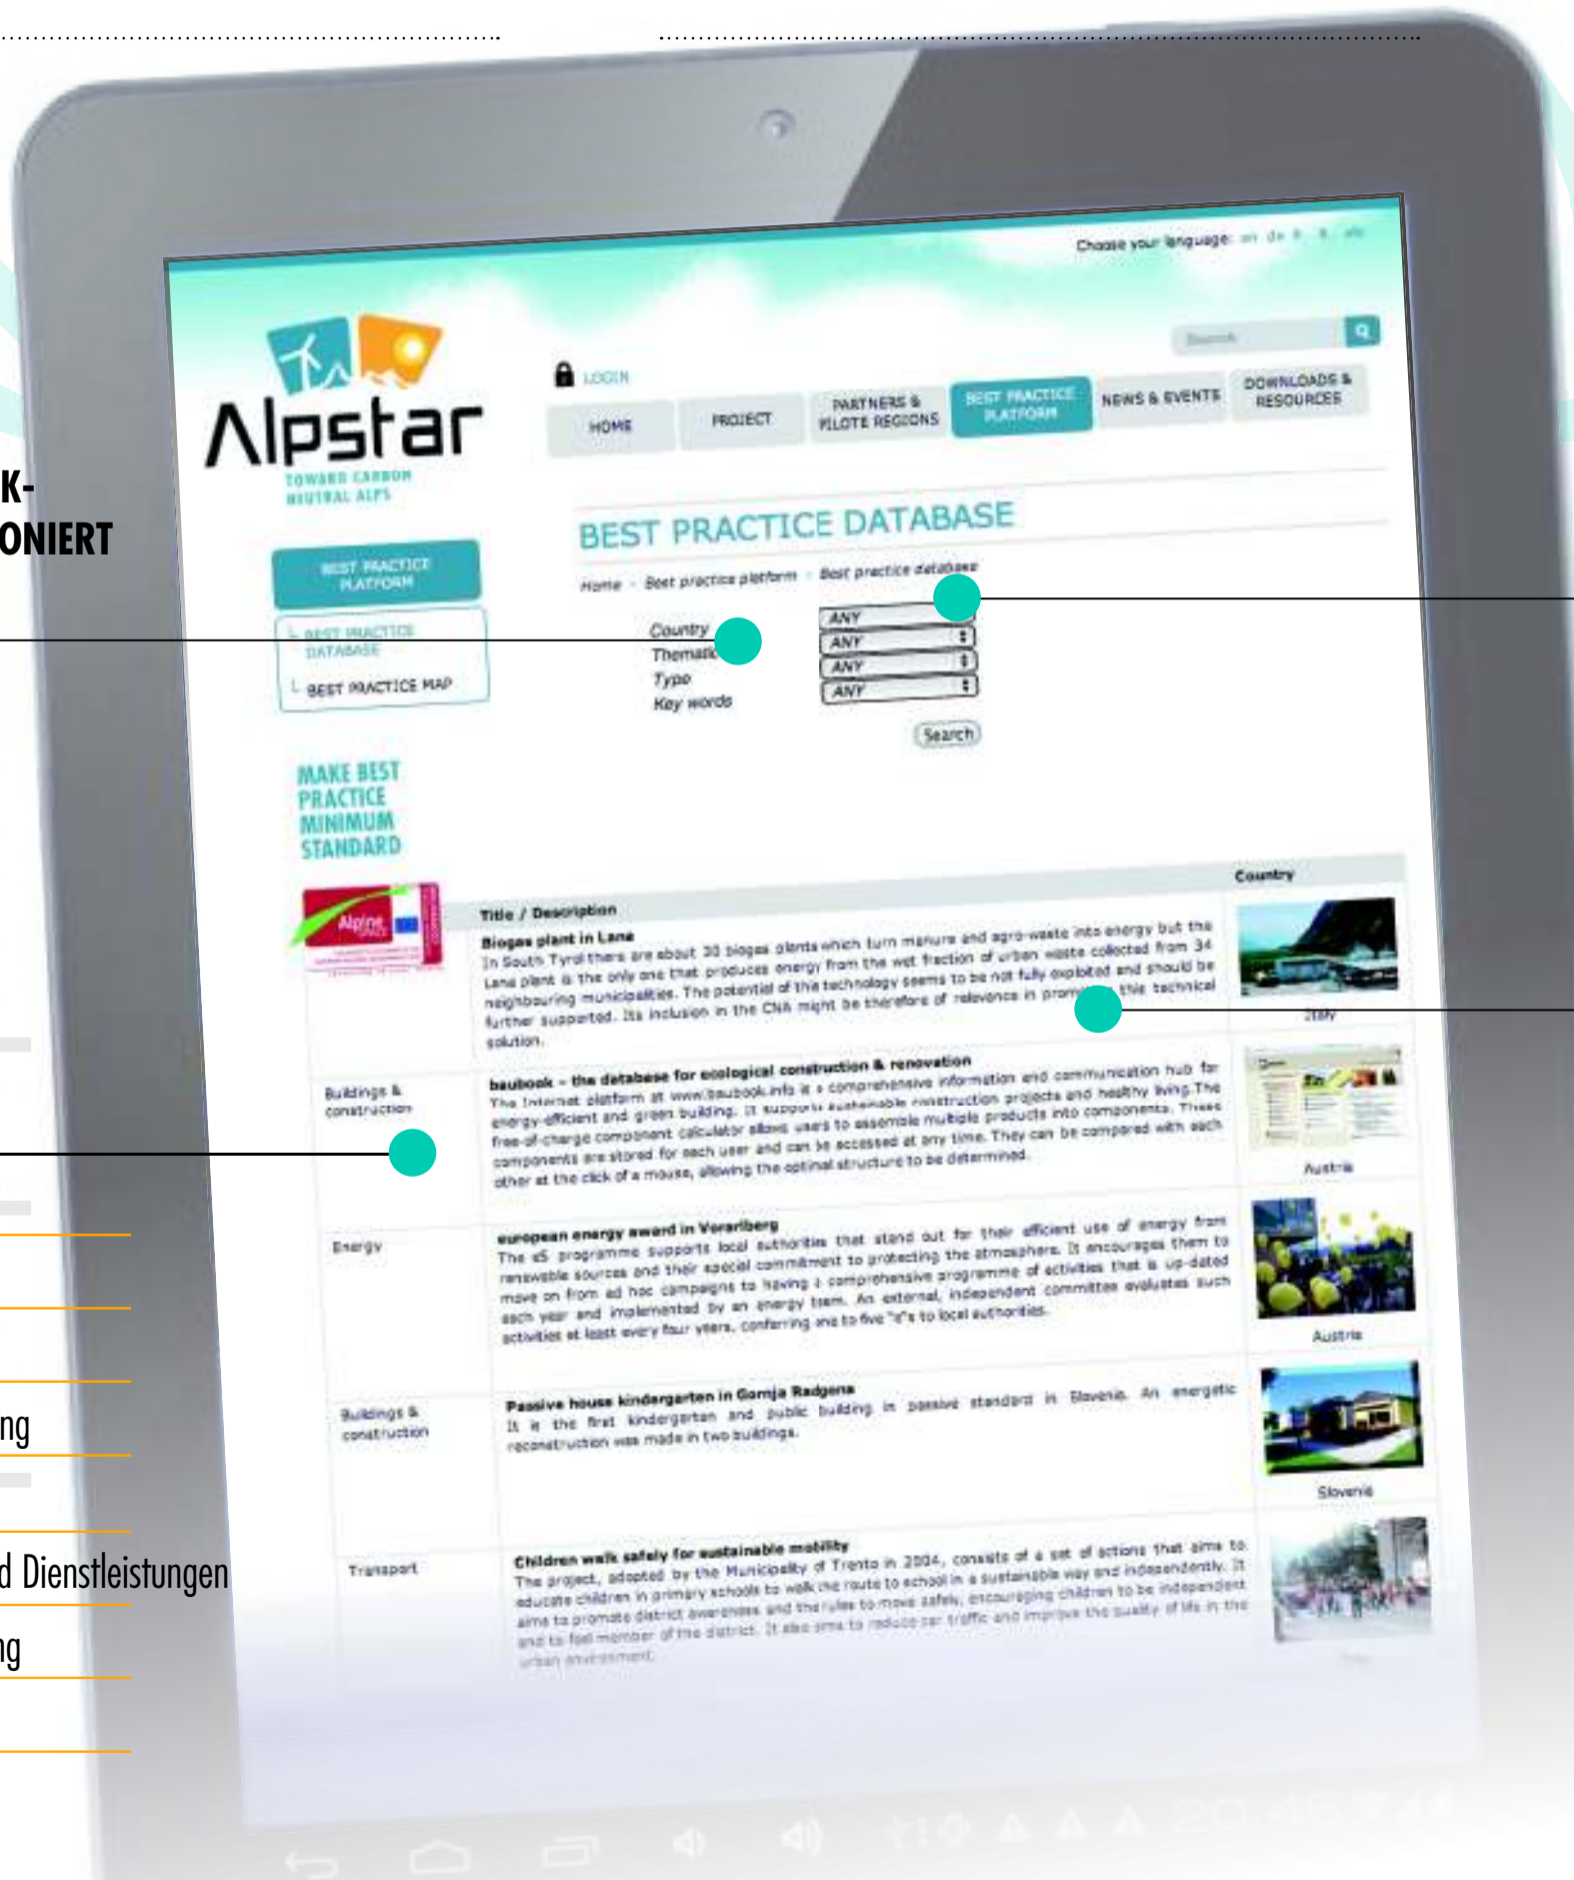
K-
ONIERT

ng

d Dienstleistungen

ng

Choose your language: en de fr it sl

Search

Alpstar
TOWARD CARBON NEUTRAL ALPS

LOGIN

HOME
PROJECT
PARTNERS & PILOTE REGIONS
BEST PRACTICE PLATFORM
NEWS & EVENTS
DOWNLOADS & RESOURCES

BEST PRACTICE DATABASE

Home › Best practice platform › Best practice database

BEST PRACTICE PLATFORM
BEST PRACTICE DATABASE
BEST PRACTICE MAP

Country
Thematic
Type
Key words

ANY
ANY
ANY
ANY

Search

MAKE BEST PRACTICE MINIMUM STANDARD

Alpine

Title / Description
Country

Biogas plant in Lana
In South Tyrol there are about 30 biogas plants which turn manure and agro-waste into energy but the Lana plant is the only one that produces energy from the wet fraction of urban waste collected from 34 neighbouring municipalities. The potential of this technology seems to be not fully exploited and should be further supported. Its inclusion in the CNA might be therefore of relevance in promoting this technical solution.
Italy

Buildings & construction
baubook - the database for ecological construction & renovation
The Internet platform at www.baubook.info is a comprehensive information and communication hub for energy-efficient and green building. It supports sustainable construction projects and healthy living. The free-of-charge component calculator allows users to assemble multiple products into components. These components are stored for each user and can be accessed at any time. They can be compared with each other at the click of a mouse, allowing the optimal structure to be determined.
Austria

Energy
european energy award in Vorarlberg
The e5 programme supports local authorities that stand out for their efficient use of energy from renewable sources and their special commitment to protecting the atmosphere. It encourages them to move on from ad hoc campaigns to having a comprehensive programme of activities that is up-dated each year and implemented by an energy team. An external, independent committee evaluates such activities at least every four years, conferring one to five "e"s to local authorities.
Austria

Buildings & construction
Passive house kindergarten in Gornja Radgona
It is the first kindergarten and public building in passive standard in Slovenia. An energetic reconstruction was made in two buildings.
Slovenia

Transport
Children walk safely for sustainable mobility
The project, adopted by the Municipality of Trento in 2004, consists of a set of actions that aims to educate children in primary schools to walk the route to school in a sustainable way and independently. It aims to promote district awareness and the rules to move safely, encouraging children to be independent and to feel member of the district. It also aims to reduce car traffic and improve the quality of life in the urban environment.